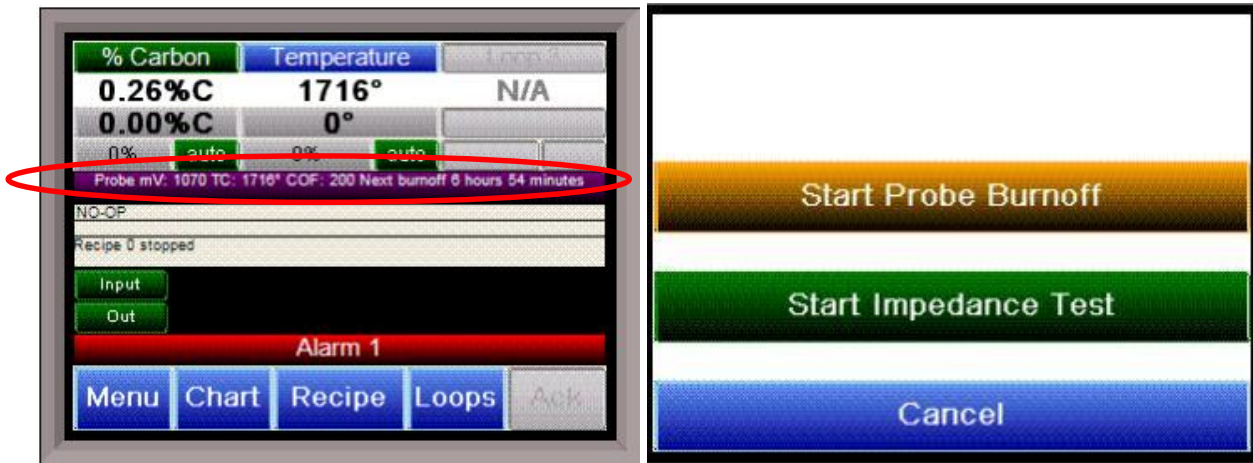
% Carbon
Temperature
Loop 3
0.26%C
1716°
N/A
0.00%C
0°
0%
auto
0%
auto
Probe mV: 1070 TC: 1716° COF: 200 Next burnoff 6 hours 54 minutes
NO-OP
Recipe 0 stopped
Input
Out
Alarm 1
Menu
Chart
Recipe
Loops
Ack

Start Probe Burnoff
Start Impedance Test
Cancel